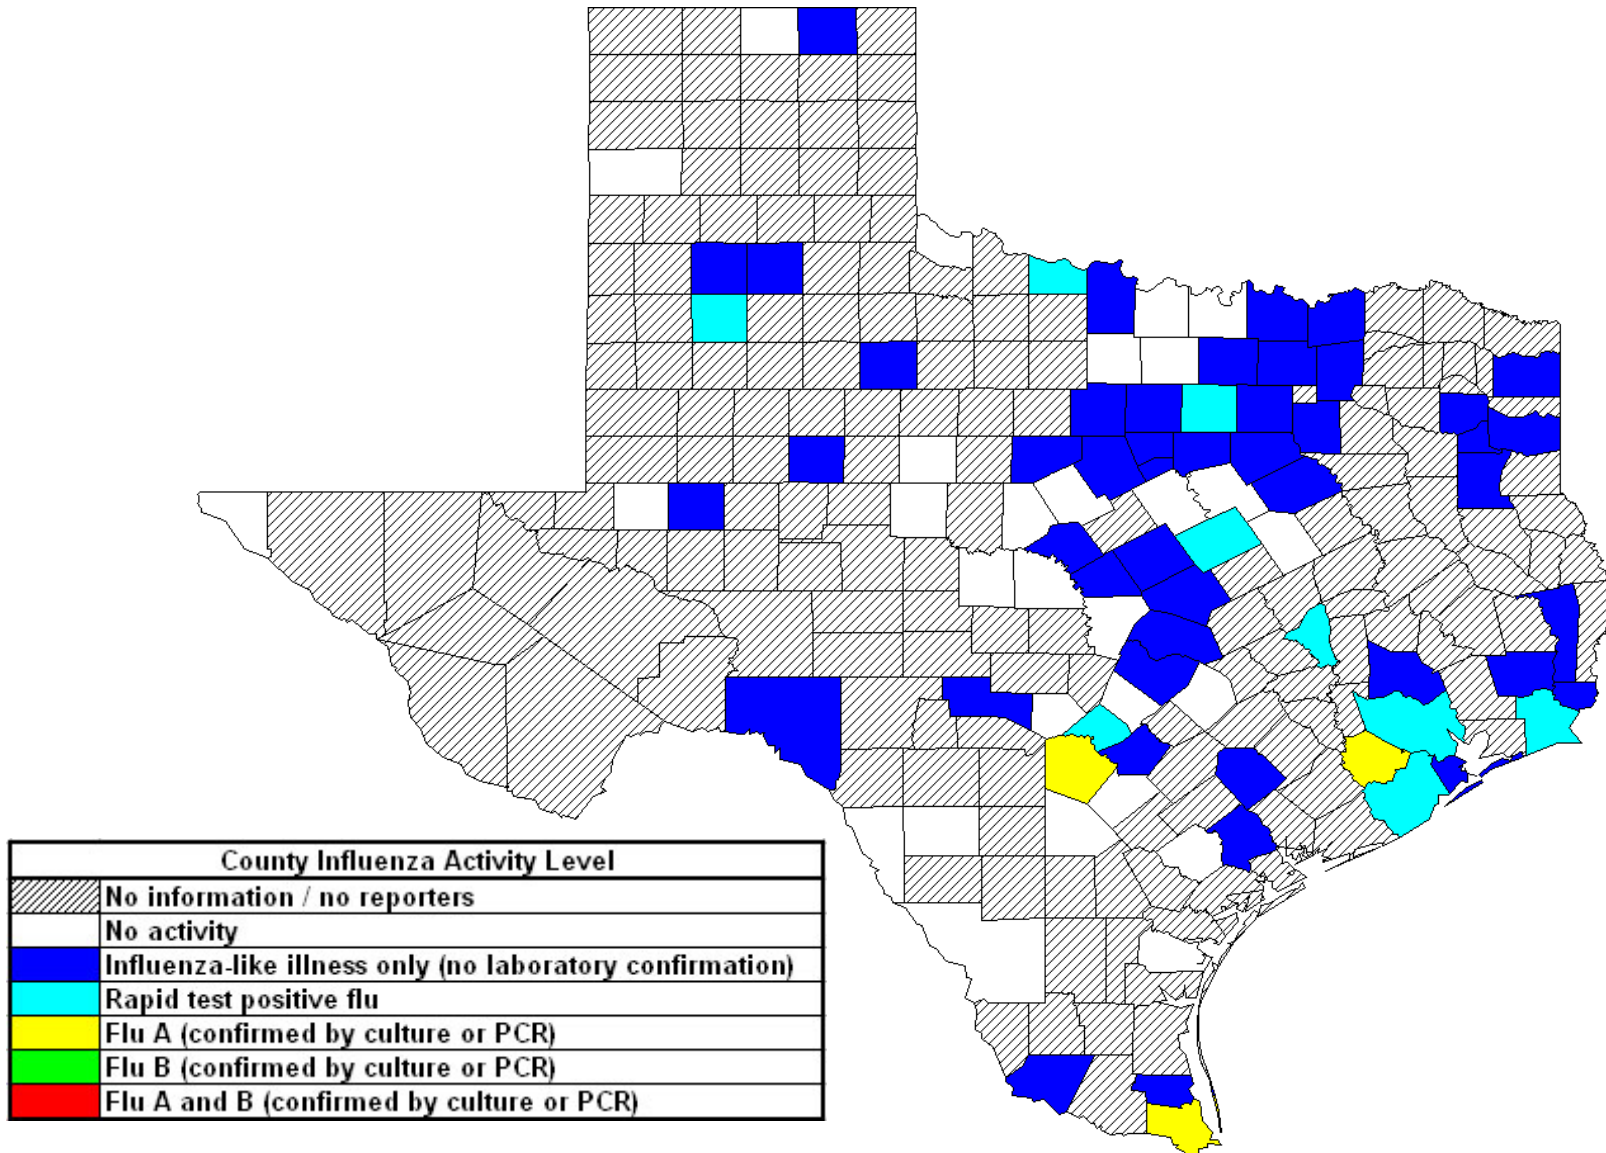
| County Influenza Activity Level | |
|---|---|
| | No information / no reporters |
| | No activity |
| | Influenza-like illness only (no laboratory confirmation) |
| | Rapid test positive flu |
| | Flu A (confirmed by culture or PCR) |
| | Flu B (confirmed by culture or PCR) |
| | Flu A and B (confirmed by culture or PCR) |